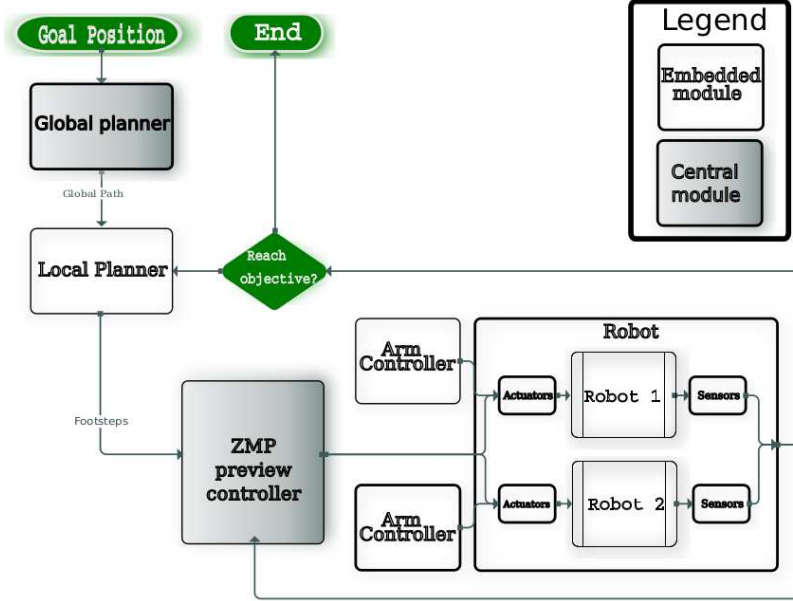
Goal Position

End

Legend

Embedded module

Central module

Global planner

Global Path

Local Planner

Reach objective?

Footsteps

Arm Controller

Robot

Actuators

Robot 1

Sensors

ZMP preview controller

Actuators

Robot 2

Sensors

Arm Controller